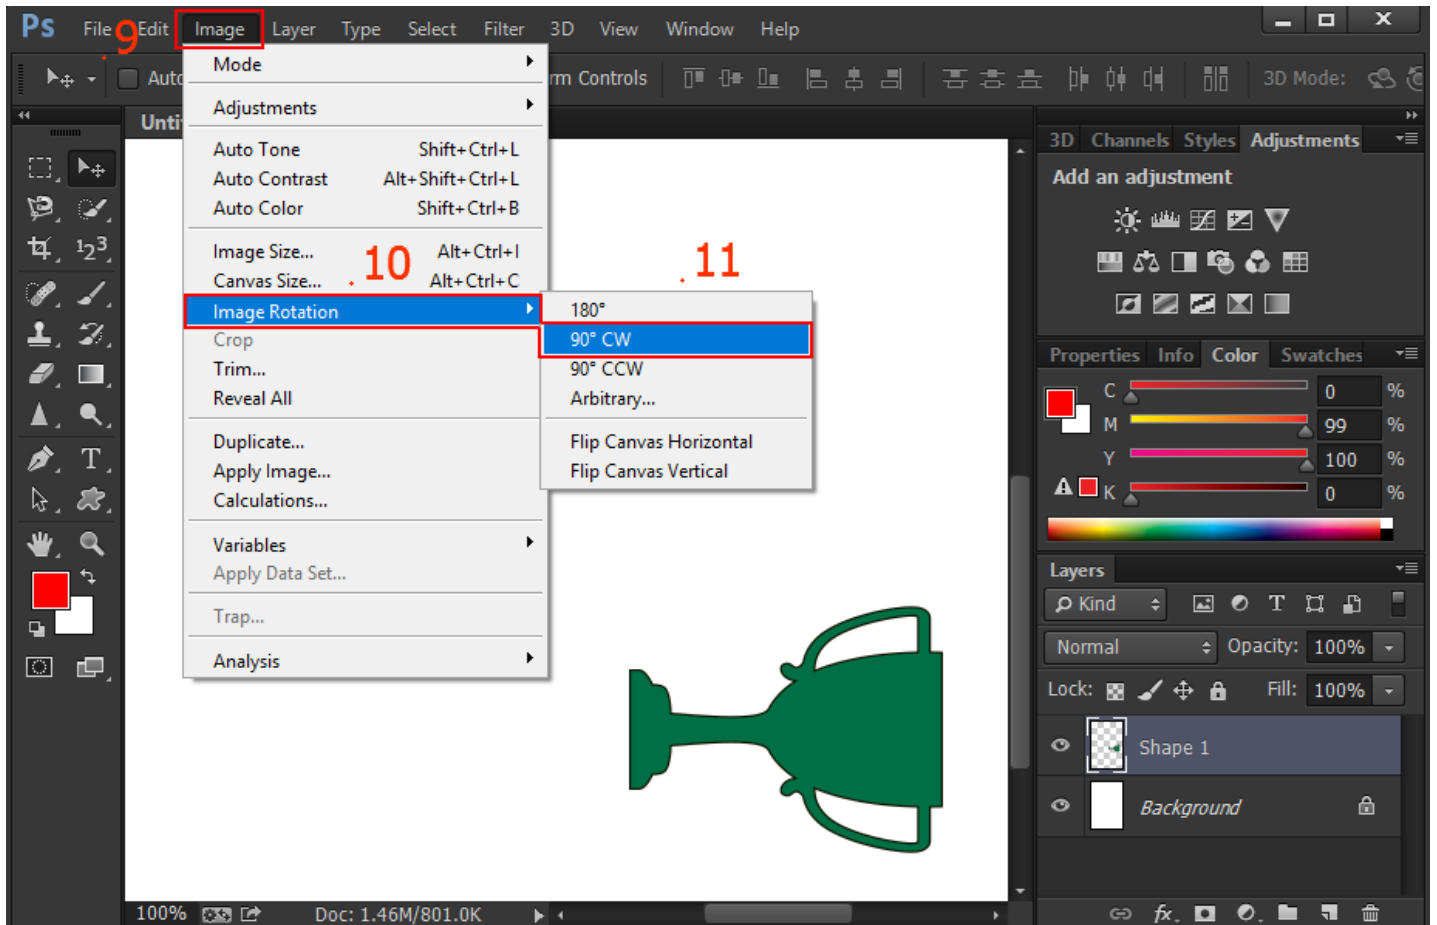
Ps File 9 Edit Image Layer Type Select Filter 3D View Window Help

Auto rm Controls 3D Mode:

Unti

Mode
Adjustments
Auto Tone Shift+Ctrl+L
Auto Contrast Alt+Shift+Ctrl+L
Auto Color Shift+Ctrl+B
Image Size... Alt+Ctrl+I
Canvas Size... 10 Alt+Ctrl+C
Image Rotation
Crop
Trim...
Reveal All
Duplicate...
Apply Image...
Calculations...
Variables
Apply Data Set...
Trap...
Analysis

11
180°
90° CW
90° CCW
Arbitrary...
Flip Canvas Horizontal
Flip Canvas Vertical

3D Channels Styles Adjustments
Add an adjustment

Properties Info Color Swatches
C 0 %
M 99 %
Y 100 %
K 0 %

Layers
Kind
Normal Opacity: 100%
Lock: Fill: 100%
Shape 1
Background

100% Doc: 1.46M/801.0K